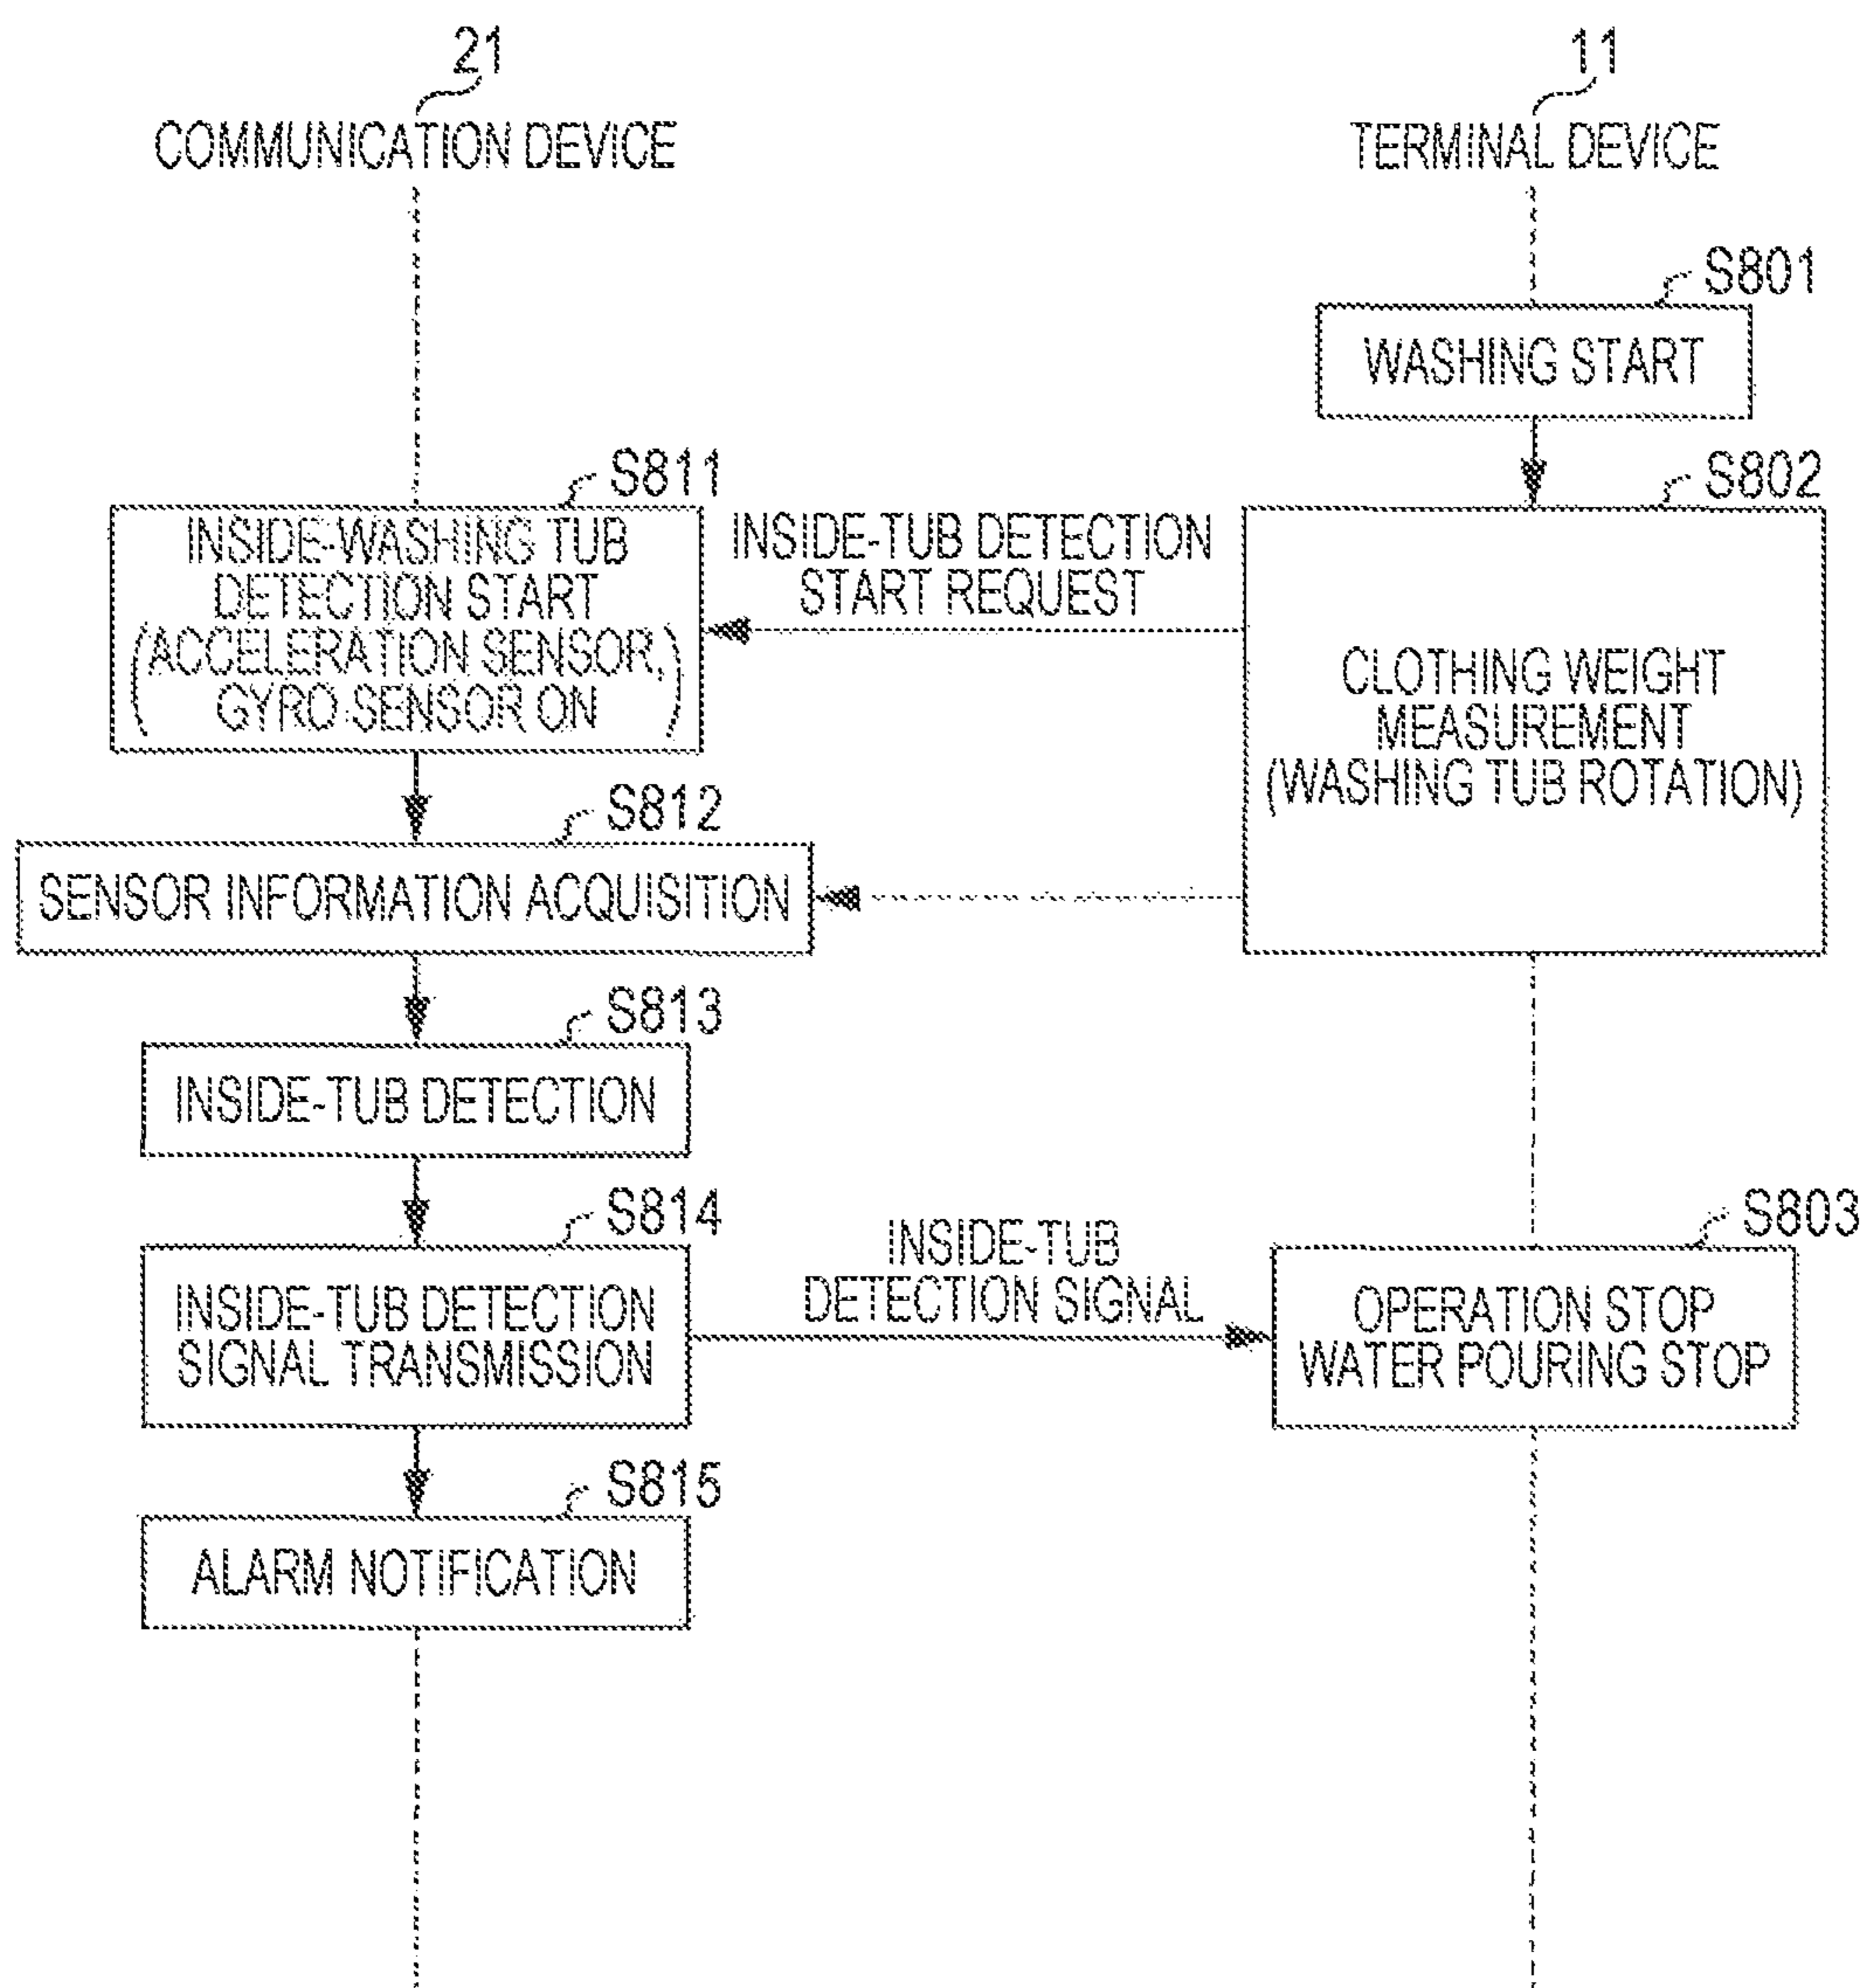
21
COMMUNICATION DEVICE

11
TERMINAL DEVICE

S801
WASHING START

S802
CLOTHING WEIGHT MEASUREMENT (WASHING TUB ROTATION)

INSIDE-TUB DETECTION START REQUEST

S811
INSIDE-WASHING TUB DETECTION START (ACCELERATION SENSOR, GYRO SENSOR ON)

S812
SENSOR INFORMATION ACQUISITION

S813
INSIDE-TUB DETECTION

S814
INSIDE-TUB DETECTION SIGNAL TRANSMISSION

INSIDE-TUB DETECTION SIGNAL

S803
OPERATION STOP WATER POURING STOP

S815
ALARM NOTIFICATION